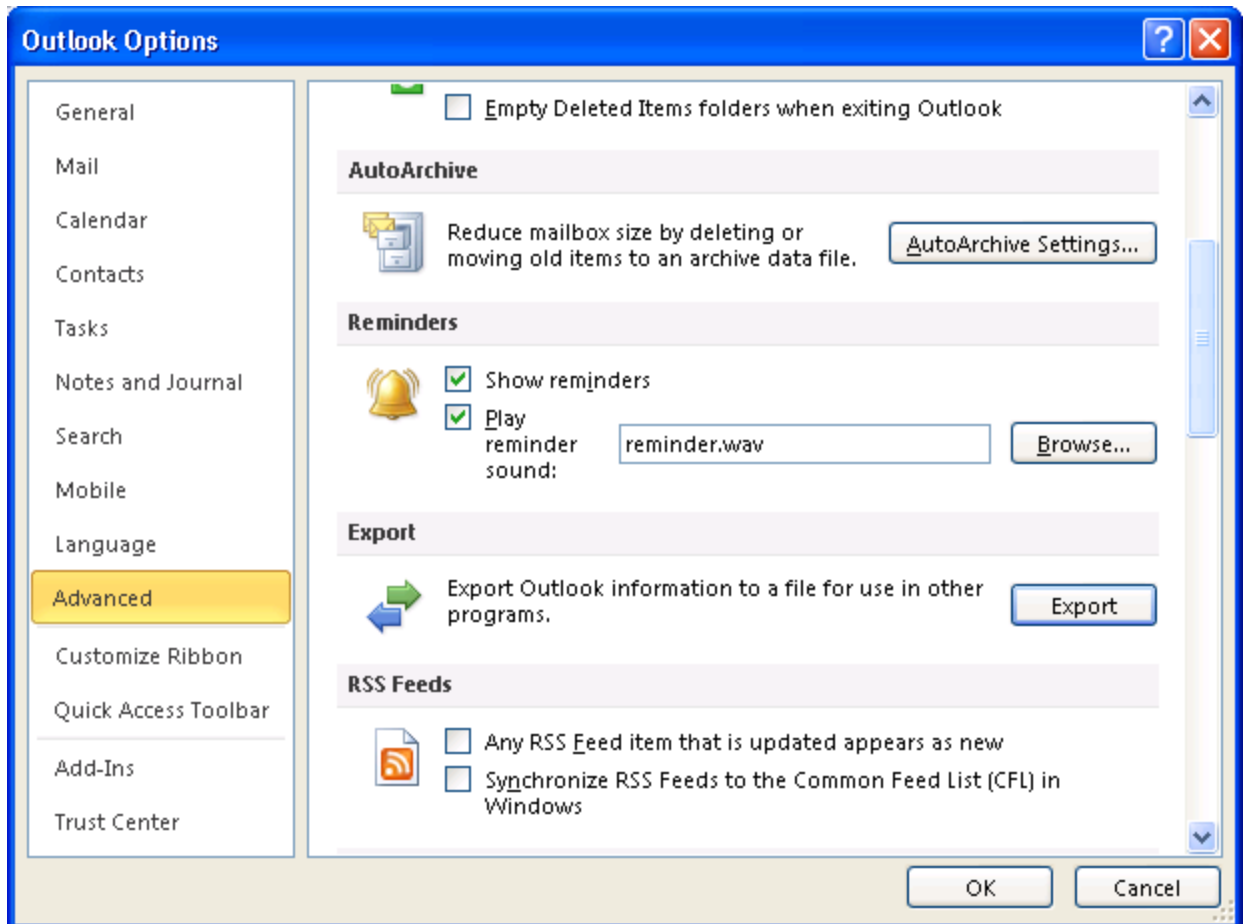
Outlook Options

General
Mail
Calendar
Contacts
Tasks
Notes and Journal
Search
Mobile
Language
Advanced
Customize Ribbon
Quick Access Toolbar
Add-Ins
Trust Center

Empty Deleted Items folders when exiting Outlook

AutoArchive

Reduce mailbox size by deleting or moving old items to an archive data file.

AutoArchive Settings...

Reminders

Show reminders

Play reminder sound:

reminder.wav

Browse...

Export

Export Outlook information to a file for use in other programs.

Export

RSS Feeds

Any RSS Feed item that is updated appears as new

Synchronize RSS Feeds to the Common Feed List (CFL) in Windows

OK

Cancel